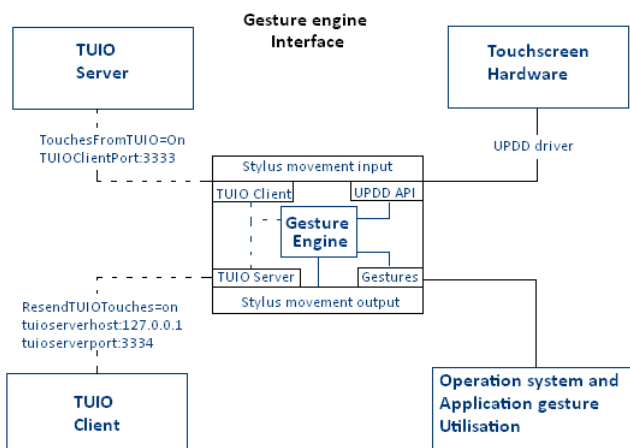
Gesture engine
Interface

TUIO
Server

Touchscreen
Hardware

TouchesFromTUIO=On
TUIOClientPort:3333

UPDD driver

Stylus movement input

TUIO Client

UPDD API

Gesture
Engine

TUIO Server

Gestures

Stylus movement output

ResendTUIOTouches=on
tuioserverhost:127.0.0.1
tuioserverport:3334

TUIO
Client

Operation system and
Application gesture
Utilisation